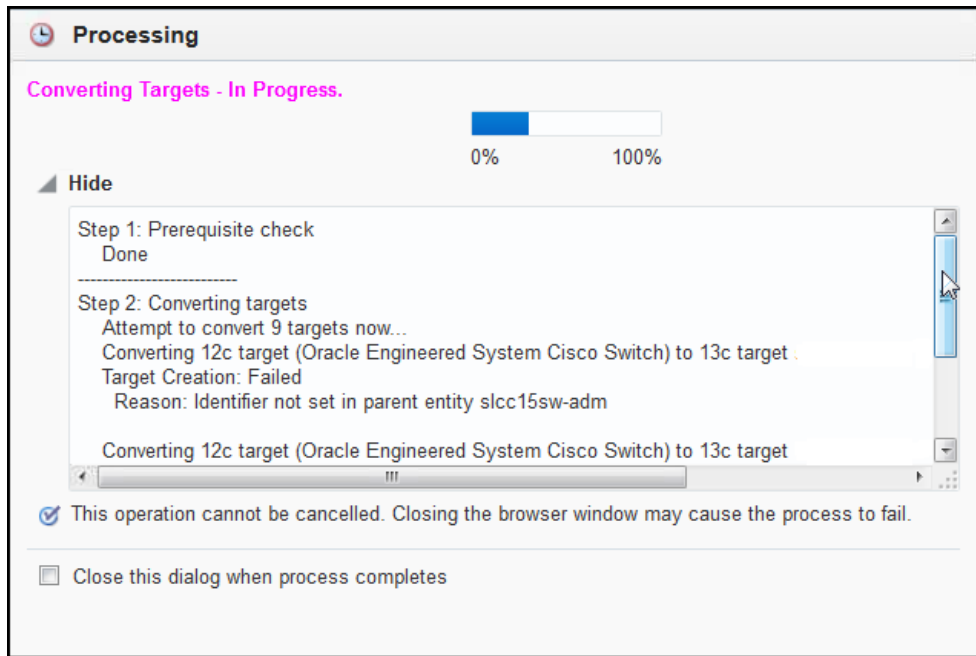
Processing

Converting Targets - In Progress.

0% 100%

Hide

Step 1: Prerequisite check
Done
--------------------------
Step 2: Converting targets
Attempt to convert 9 targets now...
Converting 12c target (Oracle Engineered System Cisco Switch) to 13c target
Target Creation: Failed
Reason: Identifier not set in parent entity slcc15sw-adm

Converting 12c target (Oracle Engineered System Cisco Switch) to 13c target

This operation cannot be cancelled. Closing the browser window may cause the process to fail.

Close this dialog when process completes